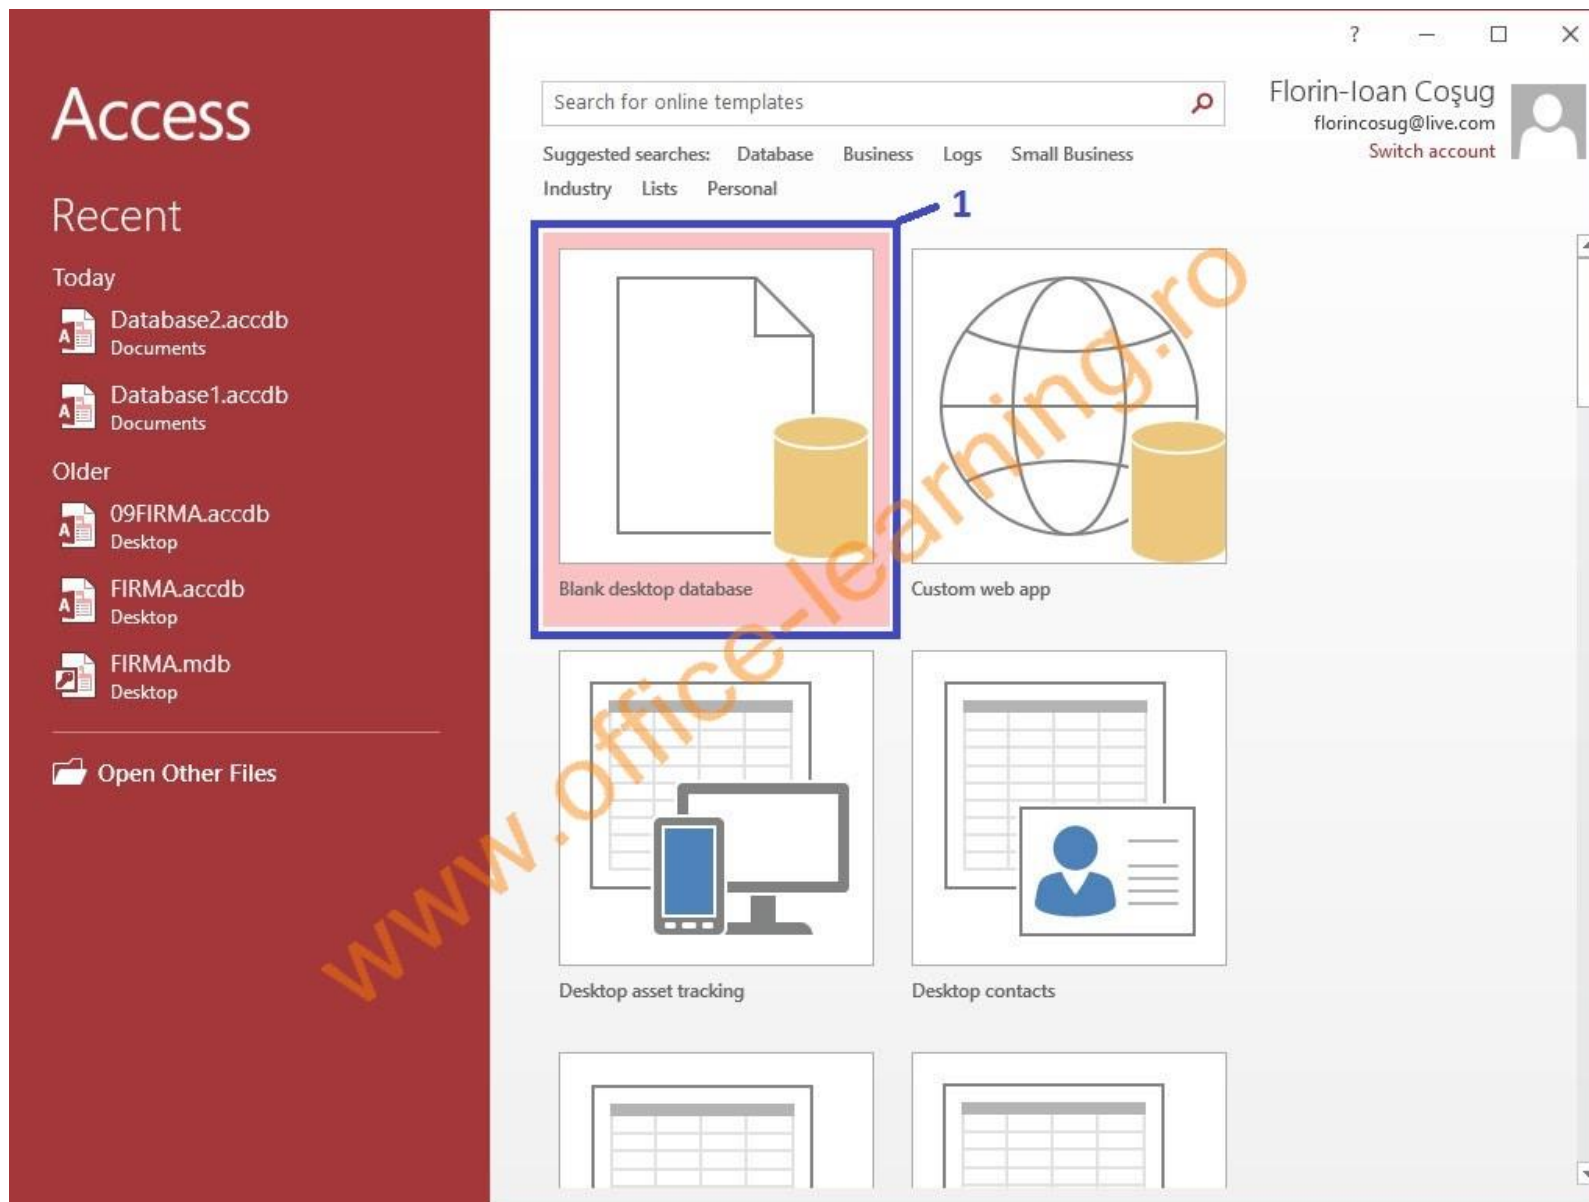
Access

Recent

Today

Database2.accdb
Documents

Database1.accdb
Documents

Older

09FIRMA.accdb
Desktop

FIRMA.accdb
Desktop

FIRMA.mdb
Desktop

Open Other Files

?

Search for online templates

Florin-Ioan Coşug
florincosug@live.com
Switch account

Suggested searches: Database Business Logs Small Business Industry Lists Personal

1

Blank desktop database

Custom web app

Desktop asset tracking

Desktop contacts

www.office-learning.ro